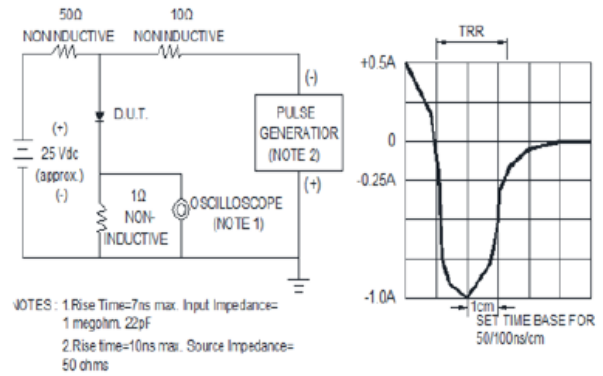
50Ω NONINDUCTIVE

10Ω NONINDUCTIVE

D.U.T.

(+)
25 Vdc
(approx.)
(-)

1Ω NON-INDUCTIVE

OSCILLOSCOPE (NOTE 1)

(-)

PULSE GENERATOR (NOTE 2)

(+)

TRR

+0.5A

0

-0.25A

-1.0A

1cm

SET TIME BASE FOR 50/100ns/cm

NOTES : 1 Rise Time=7ns max. Input Impedance= 1 megohm. 22pF

2.Rise time=10ns max. Source Impedance= 50 ohms